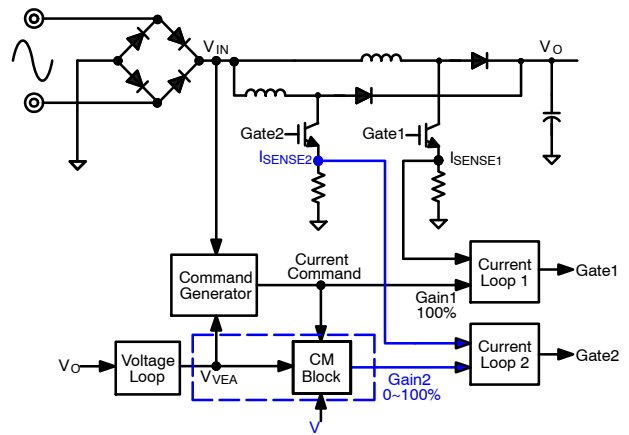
$V_{IN}$

$V_O$

Gate2

Gate1

$I_{SENSE2}$

$I_{SENSE1}$

Command Generator

Current Command

Current Loop 1

Gate1

Gain1 100%

$V_O$

Voltage Loop

$V_{VEA}$

CM Block

Current Loop 2

Gate2

Gain2 0~100%

V